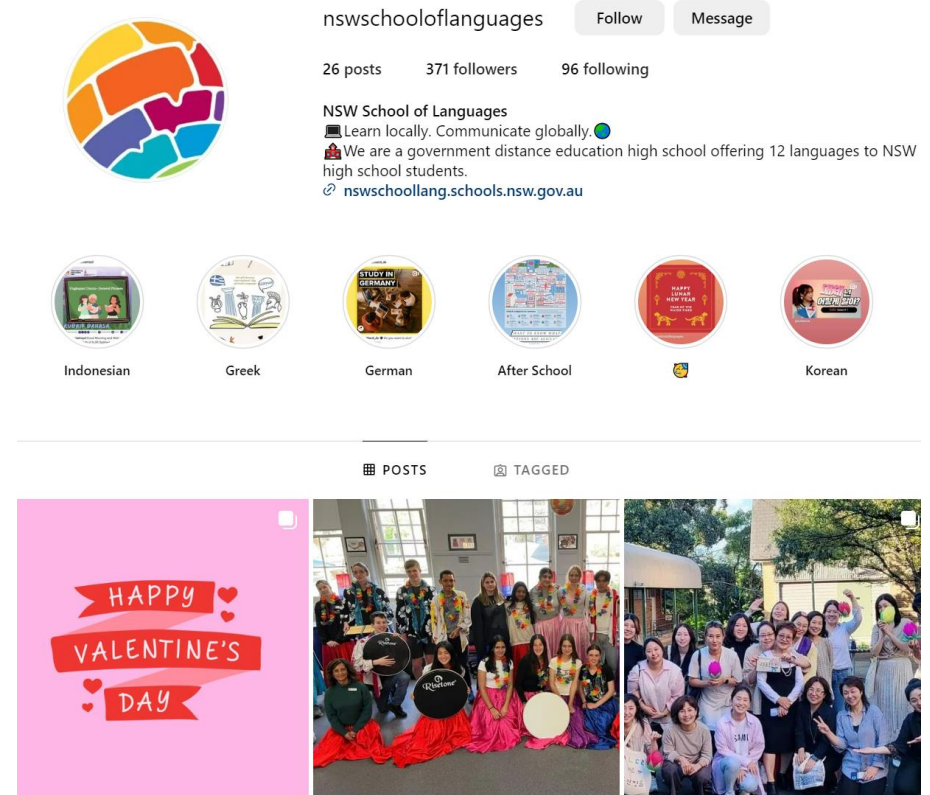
nswschooloflanguages Follow Message

26 posts 371 followers 96 following

NSW School of Languages
💻 Learn locally. Communicate globally. 🌏
🏫 We are a government distance education high school offering 12 languages to NSW high school students.
nswschoollang.schools.nsw.gov.au

Indonesian
Greek
STUDY IN GERMANY
German
After School
HAPPY LUNAR NEW YEAR
🥰
Korean

POSTS TAGGED

HAPPY VALENTINE'S DAY

Riverstone